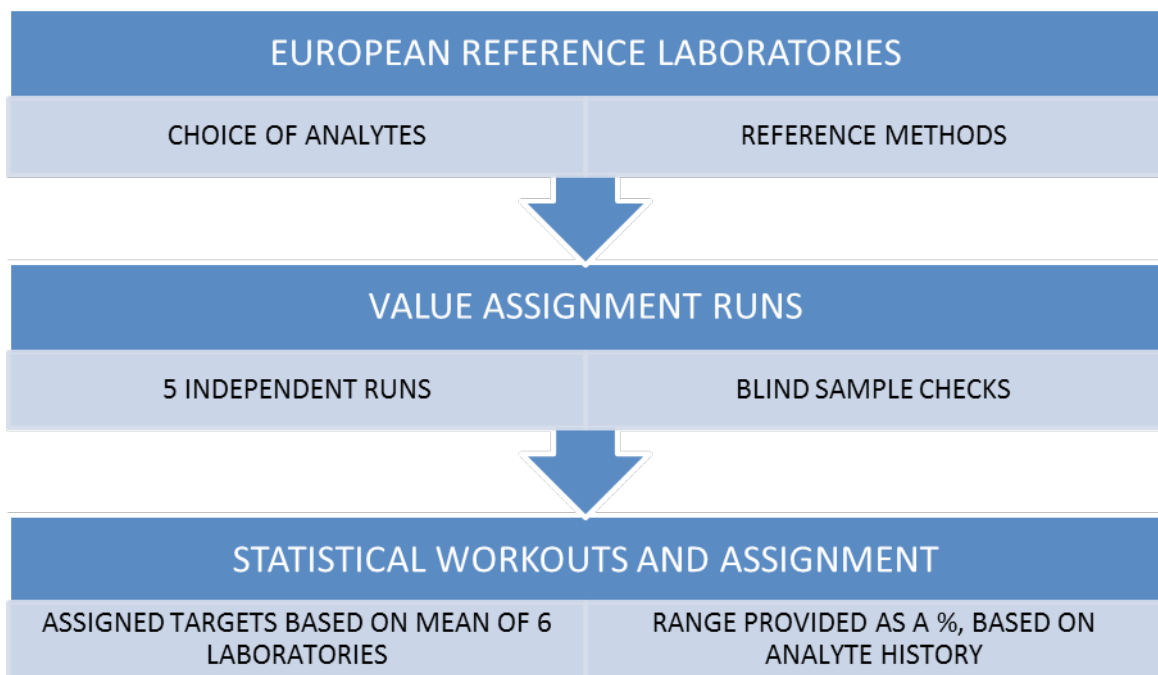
EUROPEAN REFERENCE LABORATORIES

CHOICE OF ANALYTES

REFERENCE METHODS

VALUE ASSIGNMENT RUNS

5 INDEPENDENT RUNS

BLIND SAMPLE CHECKS

STATISTICAL WORKOUTS AND ASSIGNMENT

ASSIGNED TARGETS BASED ON MEAN OF 6 LABORATORIES

RANGE PROVIDED AS A %, BASED ON ANALYTE HISTORY